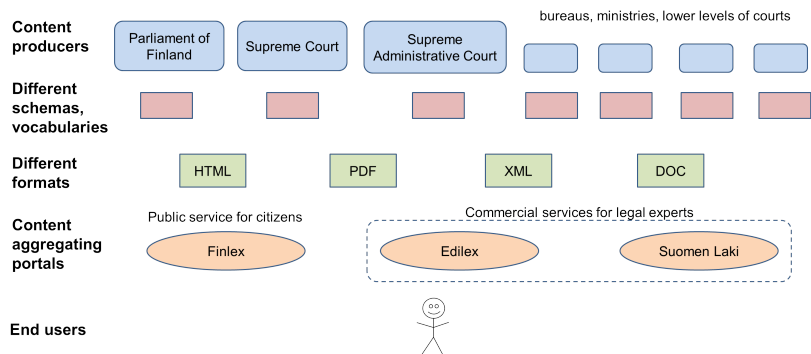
Content producers

Parliament of Finland

Supreme Court

Supreme Administrative Court

bureaus, ministries, lower levels of courts

Different schemas, vocabularies

Different formats

HTML

PDF

XML

DOC

Content aggregating portals

Public service for citizens

Finlex

Commercial services for legal experts

Edilex

Suomen Laki

End users